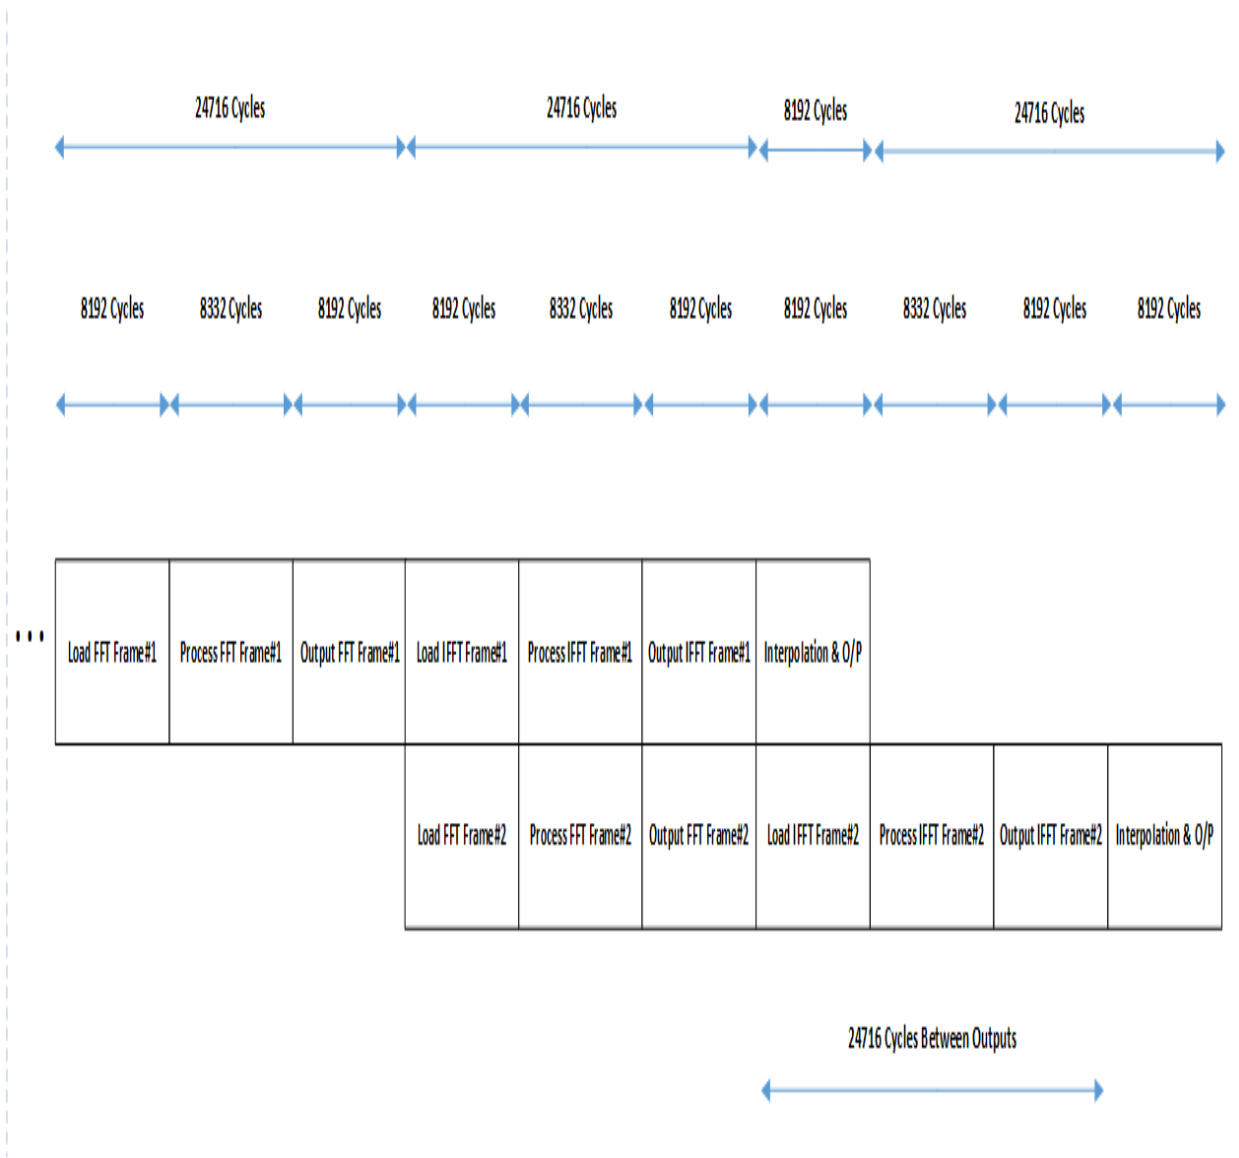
24716 Cycles 24716 Cycles 8192 Cycles 24716 Cycles

8192 Cycles 8332 Cycles 8192 Cycles 8192 Cycles 8332 Cycles 8192 Cycles 8192 Cycles 8332 Cycles 8192 Cycles 8192 Cycles

...

| Load FFT Frame#1 | Process FFT Frame#1 | Output FFT Frame#1 | Load IFFT Frame#1 | Process IFFT Frame#1 | Output IFFT Frame#1 | Interpolation & O/P | | | |
|---|---|---|---|---|---|---|---|---|---|
| | | | Load FFT Frame#2 | Process FFT Frame#2 | Output FFT Frame#2 | Load IFFT Frame#2 | Process IFFT Frame#2 | Output IFFT Frame#2 | Interpolation & O/P |

24716 Cycles Between Outputs